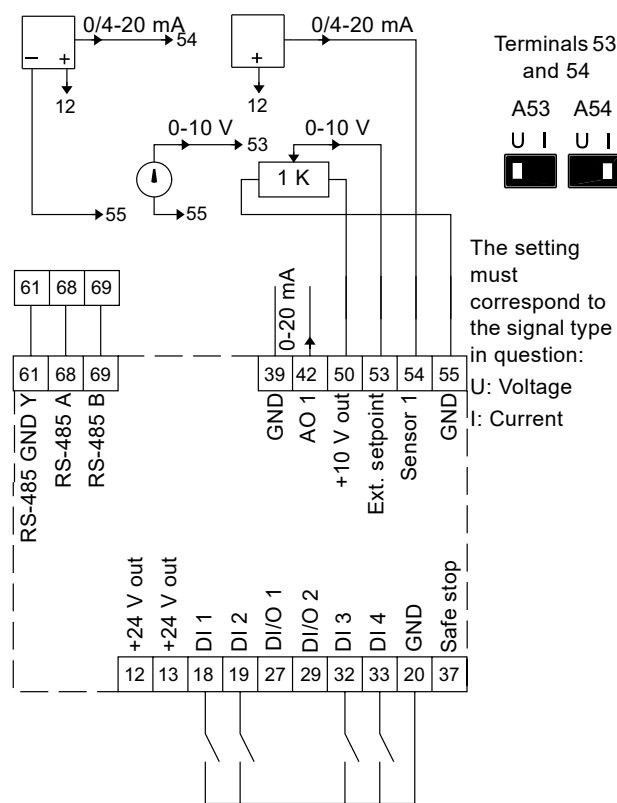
0/4-20 mA
54
− +
12
0/4-20 mA
+
12
Terminals 53 and 54
A53 A54
U I U I
0-10 V
53
0-10 V
1 K
55
55
The setting must correspond to the signal type in question:
U: Voltage
I: Current

| 61 | 68 | 69 |
|---|---|---|

0-20 mA

| 61 | 68 | 69 | 39 | 42 | 50 | 53 | 54 | 55 |
|---|---|---|---|---|---|---|---|---|

RS-485 GND Y
RS-485 A
RS-485 B
GND
AO 1
+10 V out
Ext. setpoint
Sensor 1
GND

+24 V out
+24 V out
DI 1
DI 2
DI/O 1
DI/O 2
DI 3
DI 4
GND
Safe stop

| 12 | 13 | 18 | 19 | 27 | 29 | 32 | 33 | 20 | 37 |
|---|---|---|---|---|---|---|---|---|---|